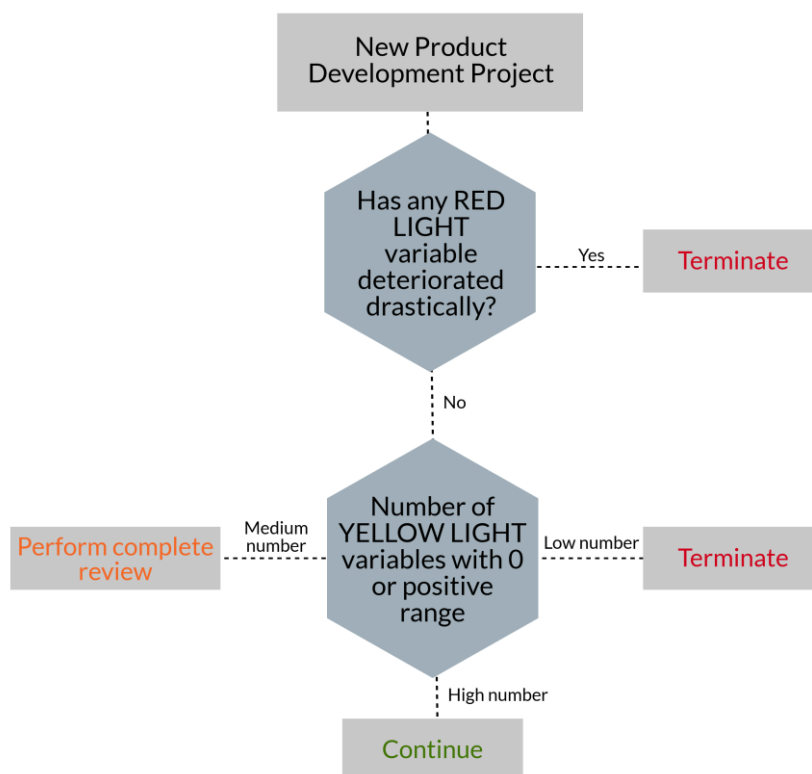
New Product Development Project

Has any RED LIGHT variable deteriorated drastically?

Yes

Terminate

No

Number of YELLOW LIGHT variables with 0 or positive range

Medium number

Perform complete review

Low number

Terminate

High number

Continue